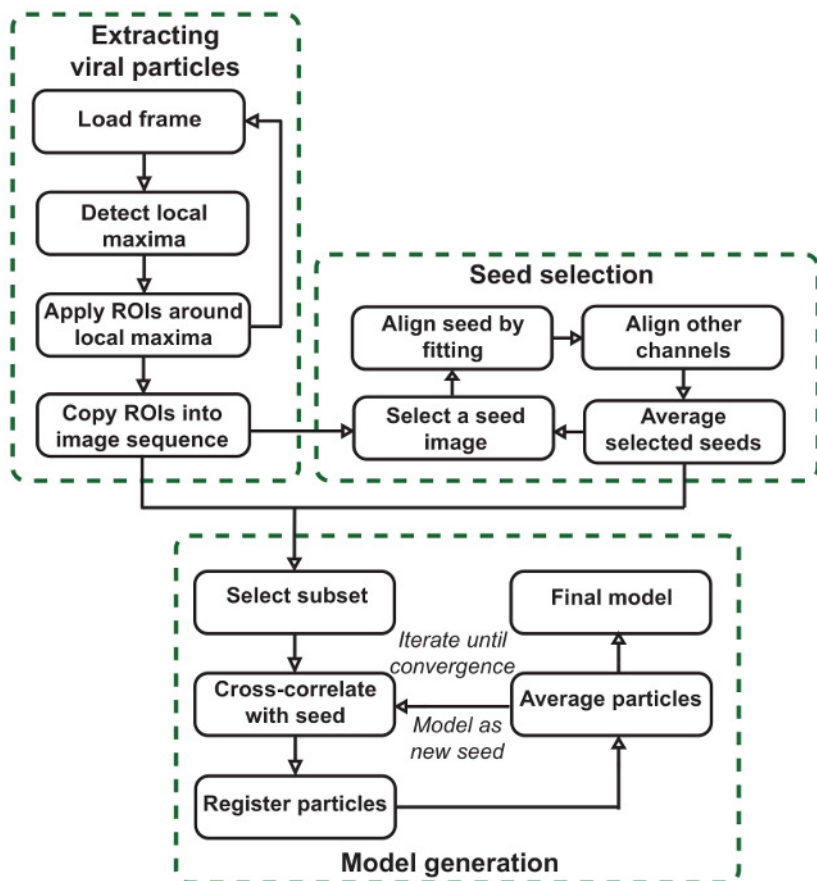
Extracting viral particles

Load frame

Detect local maxima

Apply ROIs around local maxima

Copy ROIs into image sequence

Seed selection

Align seed by fitting

Align other channels

Select a seed image

Average selected seeds

Select subset

Final model

Iterate until convergence

Cross-correlate with seed

Average particles

Model as new seed

Register particles

Model generation